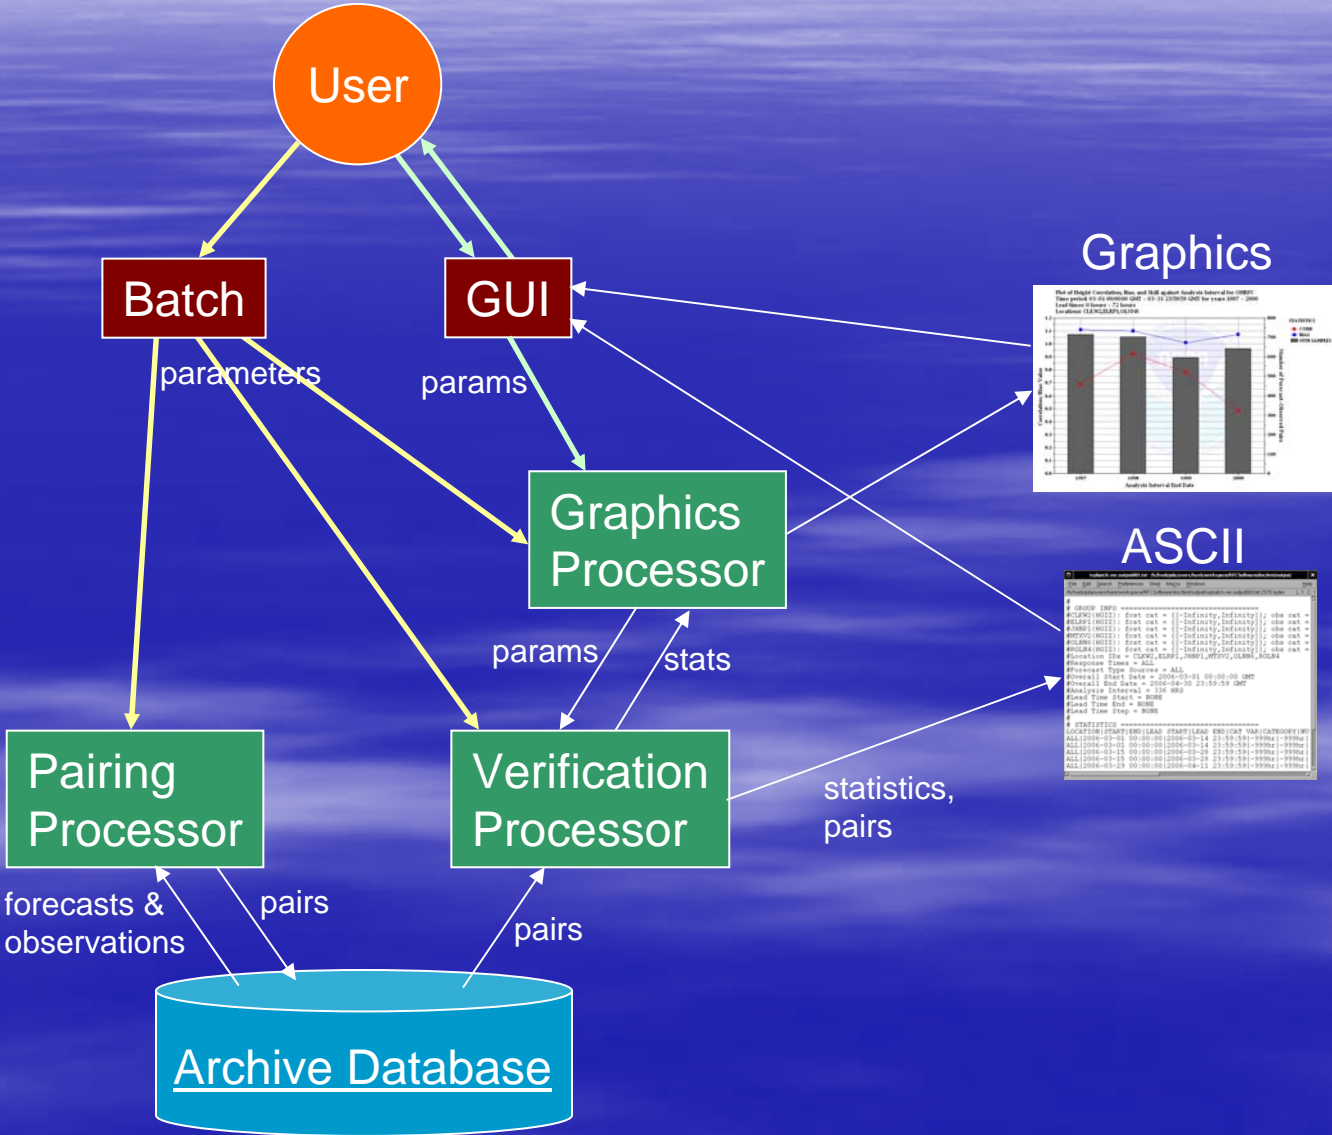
User

Batch

GUI

Graphics

parameters

params

Graphics Processor

ASCII

params

stats

Pairing Processor

Verification Processor

statistics, pairs

forecasts & observations

pairs

pairs

Archive Database